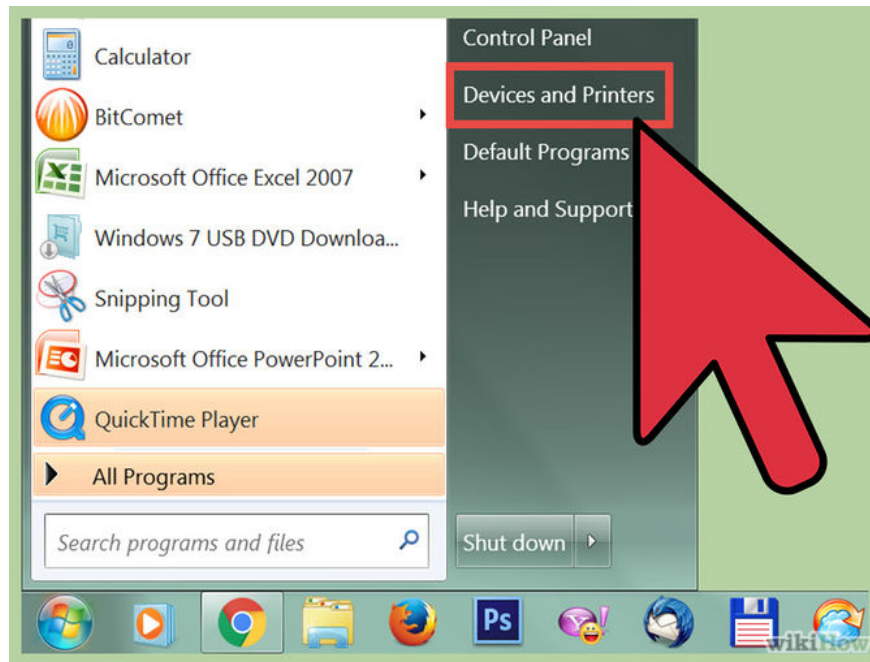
Calculator

BitComet

Microsoft Office Excel 2007

Windows 7 USB DVD Downloa...

Snipping Tool

Microsoft Office PowerPoint 2...

QuickTime Player

All Programs

Search programs and files

Control Panel

Devices and Printers

Default Programs

Help and Support

Shut down

Ps

wikiHow